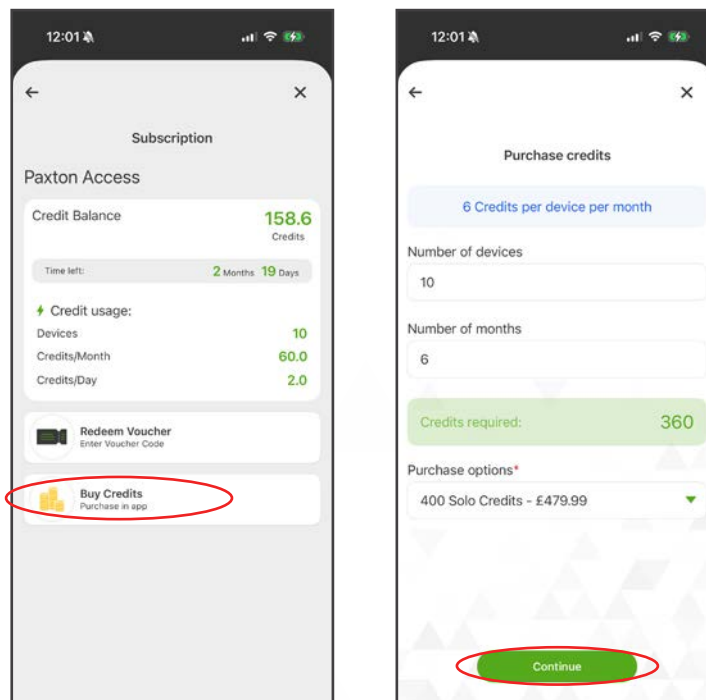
12:01

←

×

Subscription

Paxton Access

Credit Balance

158.6
Credits

Time left: 2 Months 19 Days

Credit usage:

| | |
|---|---|
| Devices | 10 |
| Credits/Month | 60.0 |
| Credits/Day | 2.0 |

Redeem Voucher
Enter Voucher Code

Buy Credits
Purchase in app

12:01

←

×

Purchase credits

6 Credits per device per month

Number of devices

10

Number of months

6

Credits required: 360

Purchase options*

400 Solo Credits - £479.99

Continue